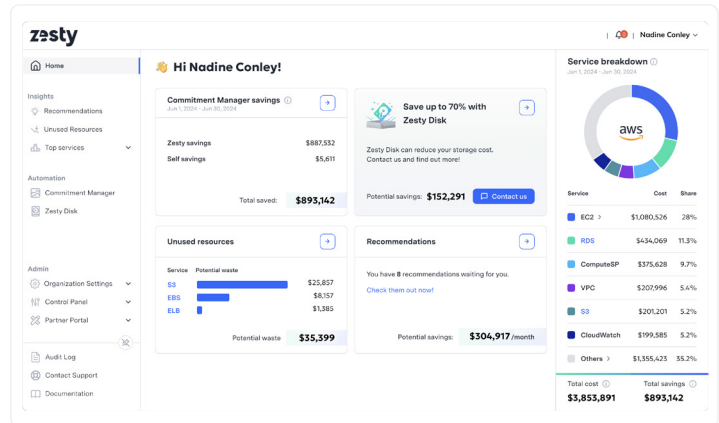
zesty

Nadine Conley

Home

Insights
Recommendations
Unused Resources
Top services

Automation
Commitment Manager
Zesty Disk

Admin
Organization Settings
Control Panel
Partner Portal

Audit Log
Contact Support
Documentation

Hi Nadine Conley!

Commitment Manager savings
Jun 1, 2024 - Jun 30, 2024

Zesty savings $887,532
Self savings $5,611

Total saved: $893,142

Save up to 70% with Zesty Disk

Zesty Disk can reduce your storage cost. Contact us and find out more!

Potential savings: $152,291 Contact us

Unused resources

| Service | Potential waste | |
|---|---|---|
| S3 | | $25,857 |
| EBS | | $8,157 |
| ELB | | $1,385 |

Potential waste $35,399

Recommendations

You have 8 recommendations waiting for you.

Check them out now!

Potential savings: $304,917 /month

Service breakdown
Jun 1, 2024 - Jun 30, 2024

aws

| Service | Cost | Share |
|---|---|---|
| EC2 > | $1,080,526 | 28% |
| RDS | $434,069 | 11.3% |
| ComputeSP | $375,628 | 9.7% |
| VPC | $207,996 | 5.4% |
| S3 | $201,201 | 5.2% |
| CloudWatch | $199,585 | 5.2% |
| Others > | $1,355,423 | 35.2% |

Total cost $3,853,891
Total savings $893,142